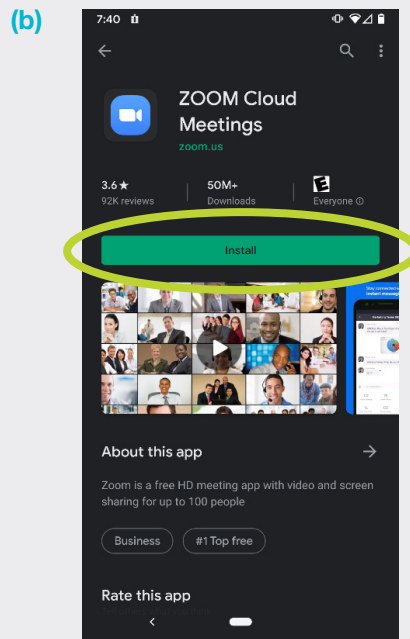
(b)

7:40

ZOOM Cloud Meetings
zoom.us

3.6 ★
92K reviews

50M+
Downloads

E
Everyone ⓘ

Install

Stay connected
Instant messag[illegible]

About this app

Zoom is a free HD meeting app with video and screen sharing for up to 100 people

Business

#1 Top free

Rate this app

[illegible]